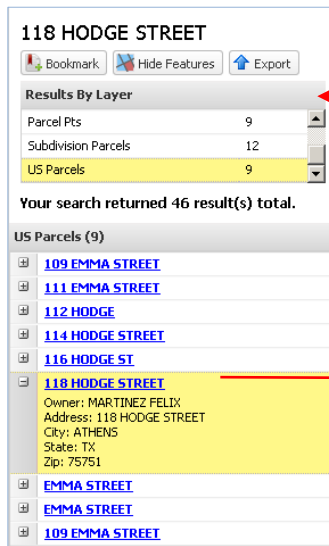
118 HODGE STREET

Bookmark
Hide Features
Export

Results By Layer

| Parcel Pts | 9 |
|---|---|
| Subdivision Parcels | 12 |
| US Parcels | 9 |

Your search returned 46 result(s) total.

US Parcels (9)

109 EMMA STREET
111 EMMA STREET
112 HODGE
114 HODGE STREET
116 HODGE ST
118 HODGE STREET
Owner: MARTINEZ FELIX
Address: 118 HODGE STREET
City: ATHENS
State: TX
Zip: 75751
EMMA STREET
EMMA STREET
109 EMMA STREET